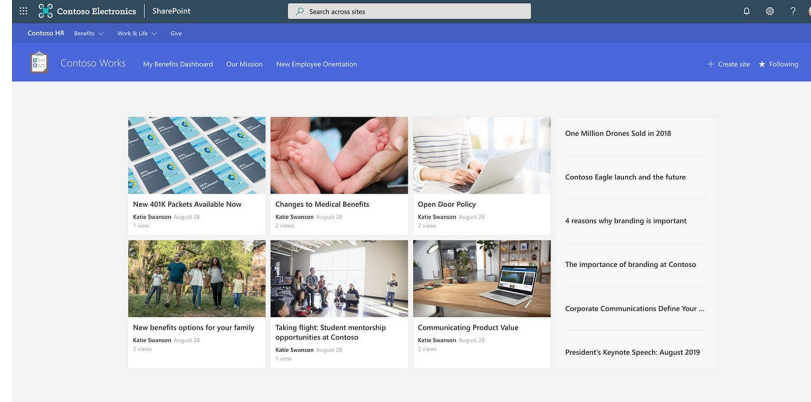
Contoso Electronics | SharePoint

Search across sites

Contoso HR Benefits Work & Life Give

Contoso Works My Benefits Dashboard Our Mission New Employee Orientation

+ Create site ★ Following

New 401K Packets Available Now
Katie Swanson August 28
1 view

Changes to Medical Benefits
Katie Swanson August 28
2 views

Open Door Policy
Katie Swanson August 28
2 views

New benefits options for your family
Katie Swanson August 28
2 views

Taking flight: Student mentorship opportunities at Contoso
Katie Swanson August 28
1 view

Communicating Product Value
Katie Swanson August 28
2 views

One Million Drones Sold in 2018

Contoso Eagle launch and the future

4 reasons why branding is important

The importance of branding at Contoso

Corporate Communications Define Your ...

President's Keynote Speech: August 2019